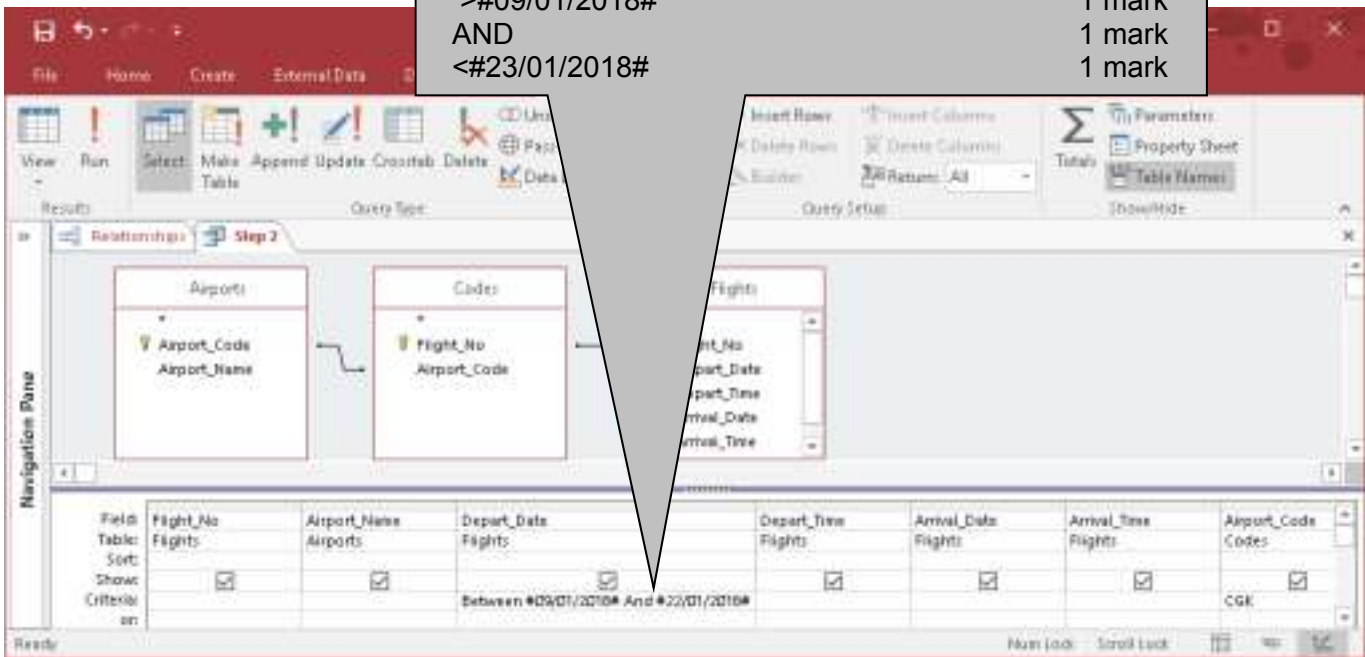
>#09/01/2018# 1 mark
AND 1 mark
<#23/01/2018# 1 mark

File Home Create External Data

View Run Select Make Table Append Update Crosstab Delete

Results Query Type

Insert Rows Delete Rows Builder

Insert Columns Delete Columns Return: All

Query Setup

Totals Parameters Property Sheet Table Names

Show/Hide

Relationships Step 2

Navigation Pane

Airports
*
Airport_Code
Airport_Name

Codes
*
Flight_No
Airport_Code

Flights
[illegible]ht_No
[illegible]part_Date
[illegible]part_Time
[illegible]rrival_Date
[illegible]rrival_Time

| Field: | Flight_No | Airport_Name | Depart_Date | Depart_Time | Arrival_Date | Arrival_Time | Airport_Code |
|---|---|---|---|---|---|---|---|
| Table: | Flights | Airports | Flights | Flights | Flights | Flights | Codes |
| Sort: | | | | | | | |
| Show: | ☑ | ☑ | ☑ | ☑ | ☑ | ☑ | ☑ |
| Criteria: | | | Between #09/01/2018# And #23/01/2018# | | | | CGK |
| or: | | | | | | | |

Ready Num Lock Scroll Lock